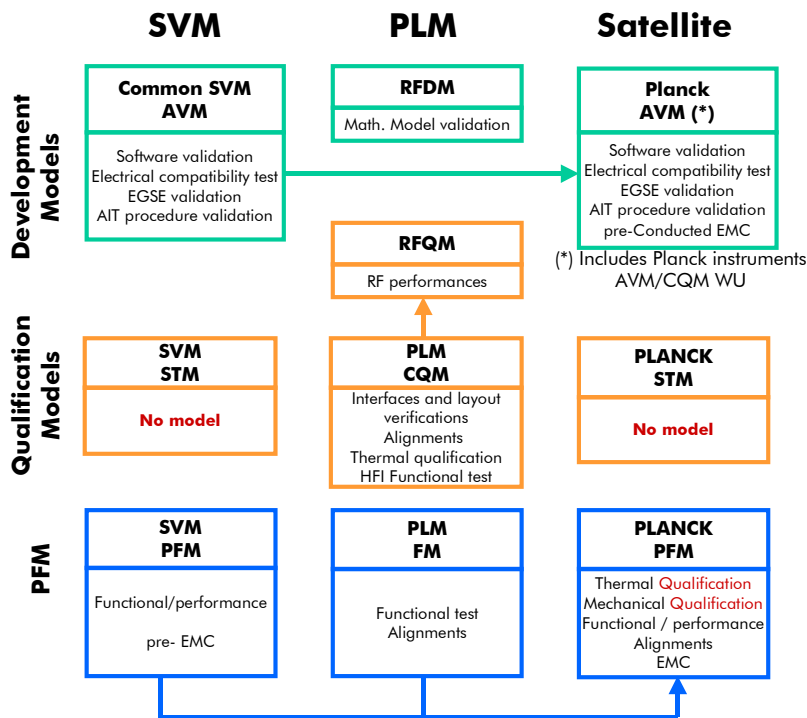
SVM

PLM

Satellite

Development Models

Common SVM
AVM

Software validation
Electrical compatibility test
EGSE validation
AIT procedure validation

RFDM

Math. Model validation

Planck
AVM (*)

Software validation
Electrical compatibility test
EGSE validation
AIT procedure validation
pre-Conducted EMC

(*) Includes Planck instruments AVM/CQM WU

RFQM

RF performances

Qualification Models

SVM
STM

No model

PLM
CQM

Interfaces and layout verifications
Alignments
Thermal qualification
HFI Functional test

PLANCK
STM

No model

PFM

SVM
PFM

Functional/performance

pre- EMC

PLM
FM

Functional test
Alignments

PLANCK
PFM

Thermal Qualification
Mechanical Qualification
Functional / performance
Alignments
EMC